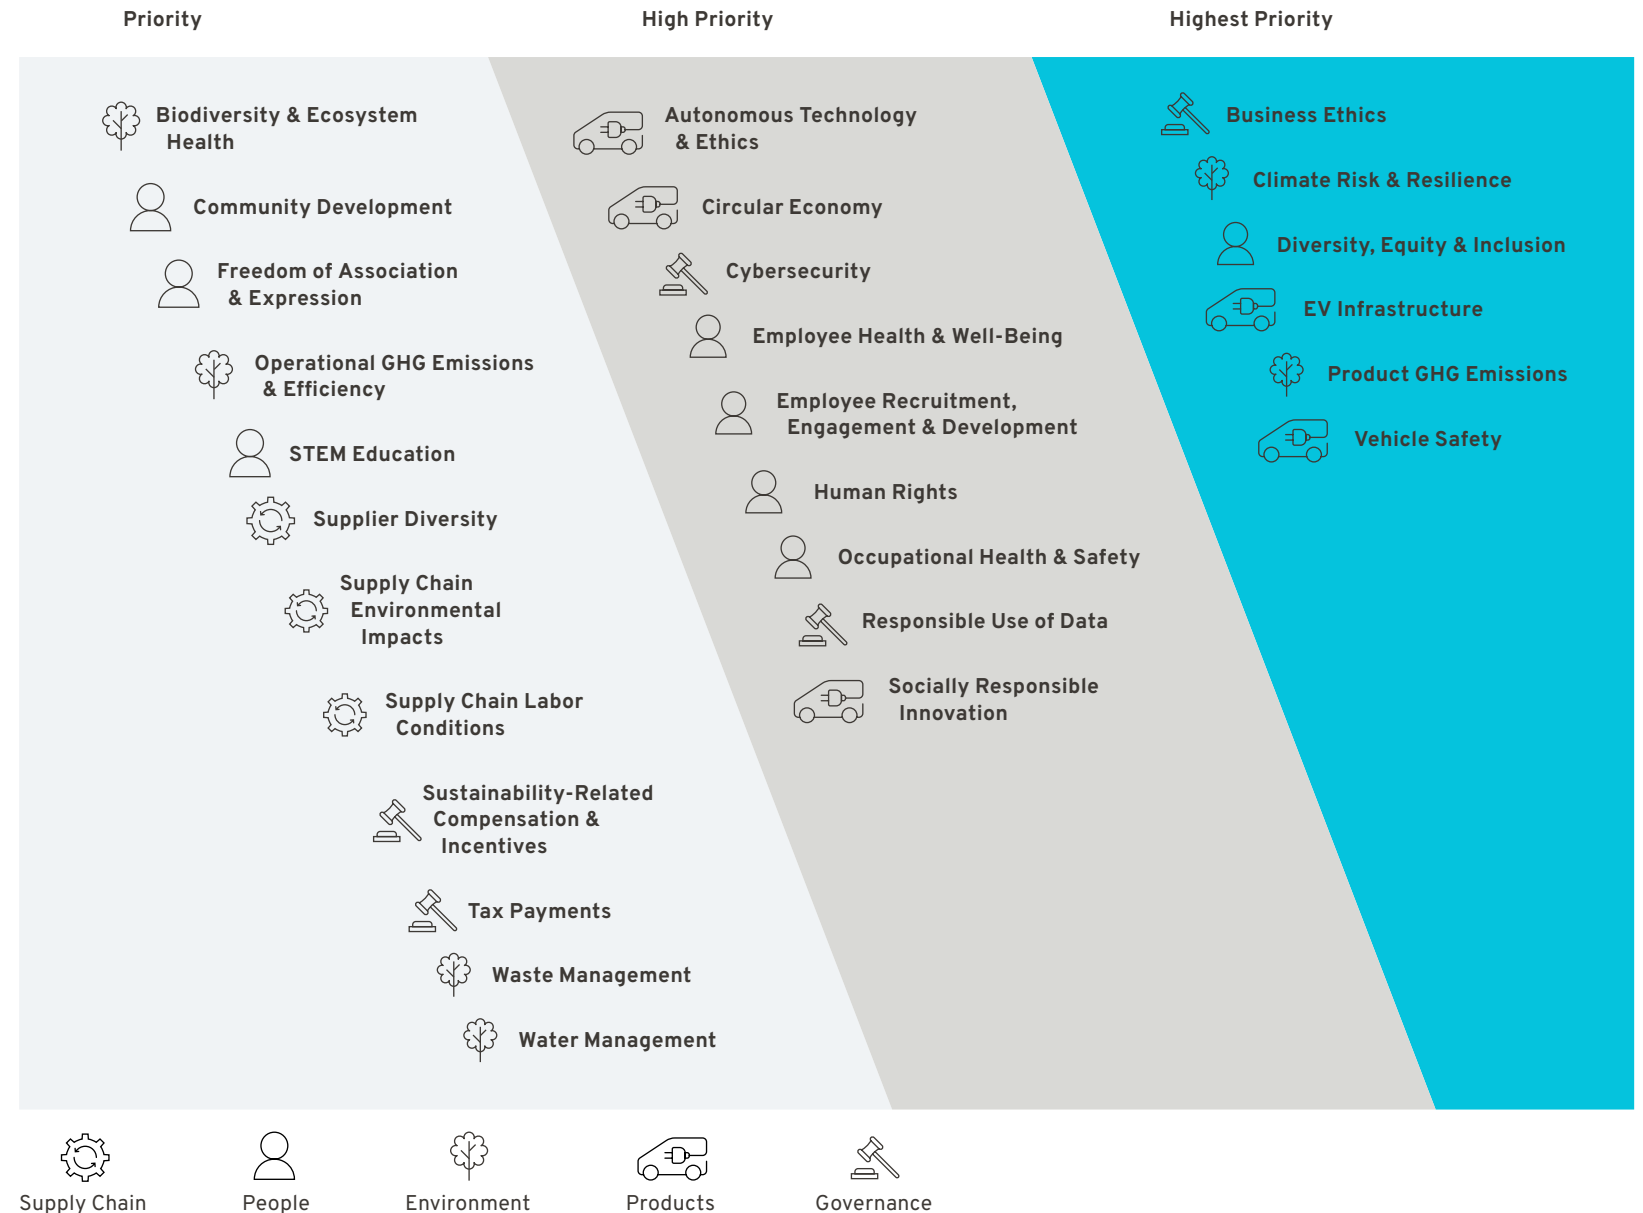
Priority

Biodiversity & Ecosystem Health

Community Development

Freedom of Association & Expression

Operational GHG Emissions & Efficiency

STEM Education

Supplier Diversity

Supply Chain Environmental Impacts

Supply Chain Labor Conditions

Sustainability-Related Compensation & Incentives

Tax Payments

Waste Management

Water Management

High Priority

Autonomous Technology & Ethics

Circular Economy

Cybersecurity

Employee Health & Well-Being

Employee Recruitment, Engagement & Development

Human Rights

Occupational Health & Safety

Responsible Use of Data

Socially Responsible Innovation

Highest Priority

Business Ethics

Climate Risk & Resilience

Diversity, Equity & Inclusion

EV Infrastructure

Product GHG Emissions

Vehicle Safety

Supply Chain

People

Environment

Products

Governance